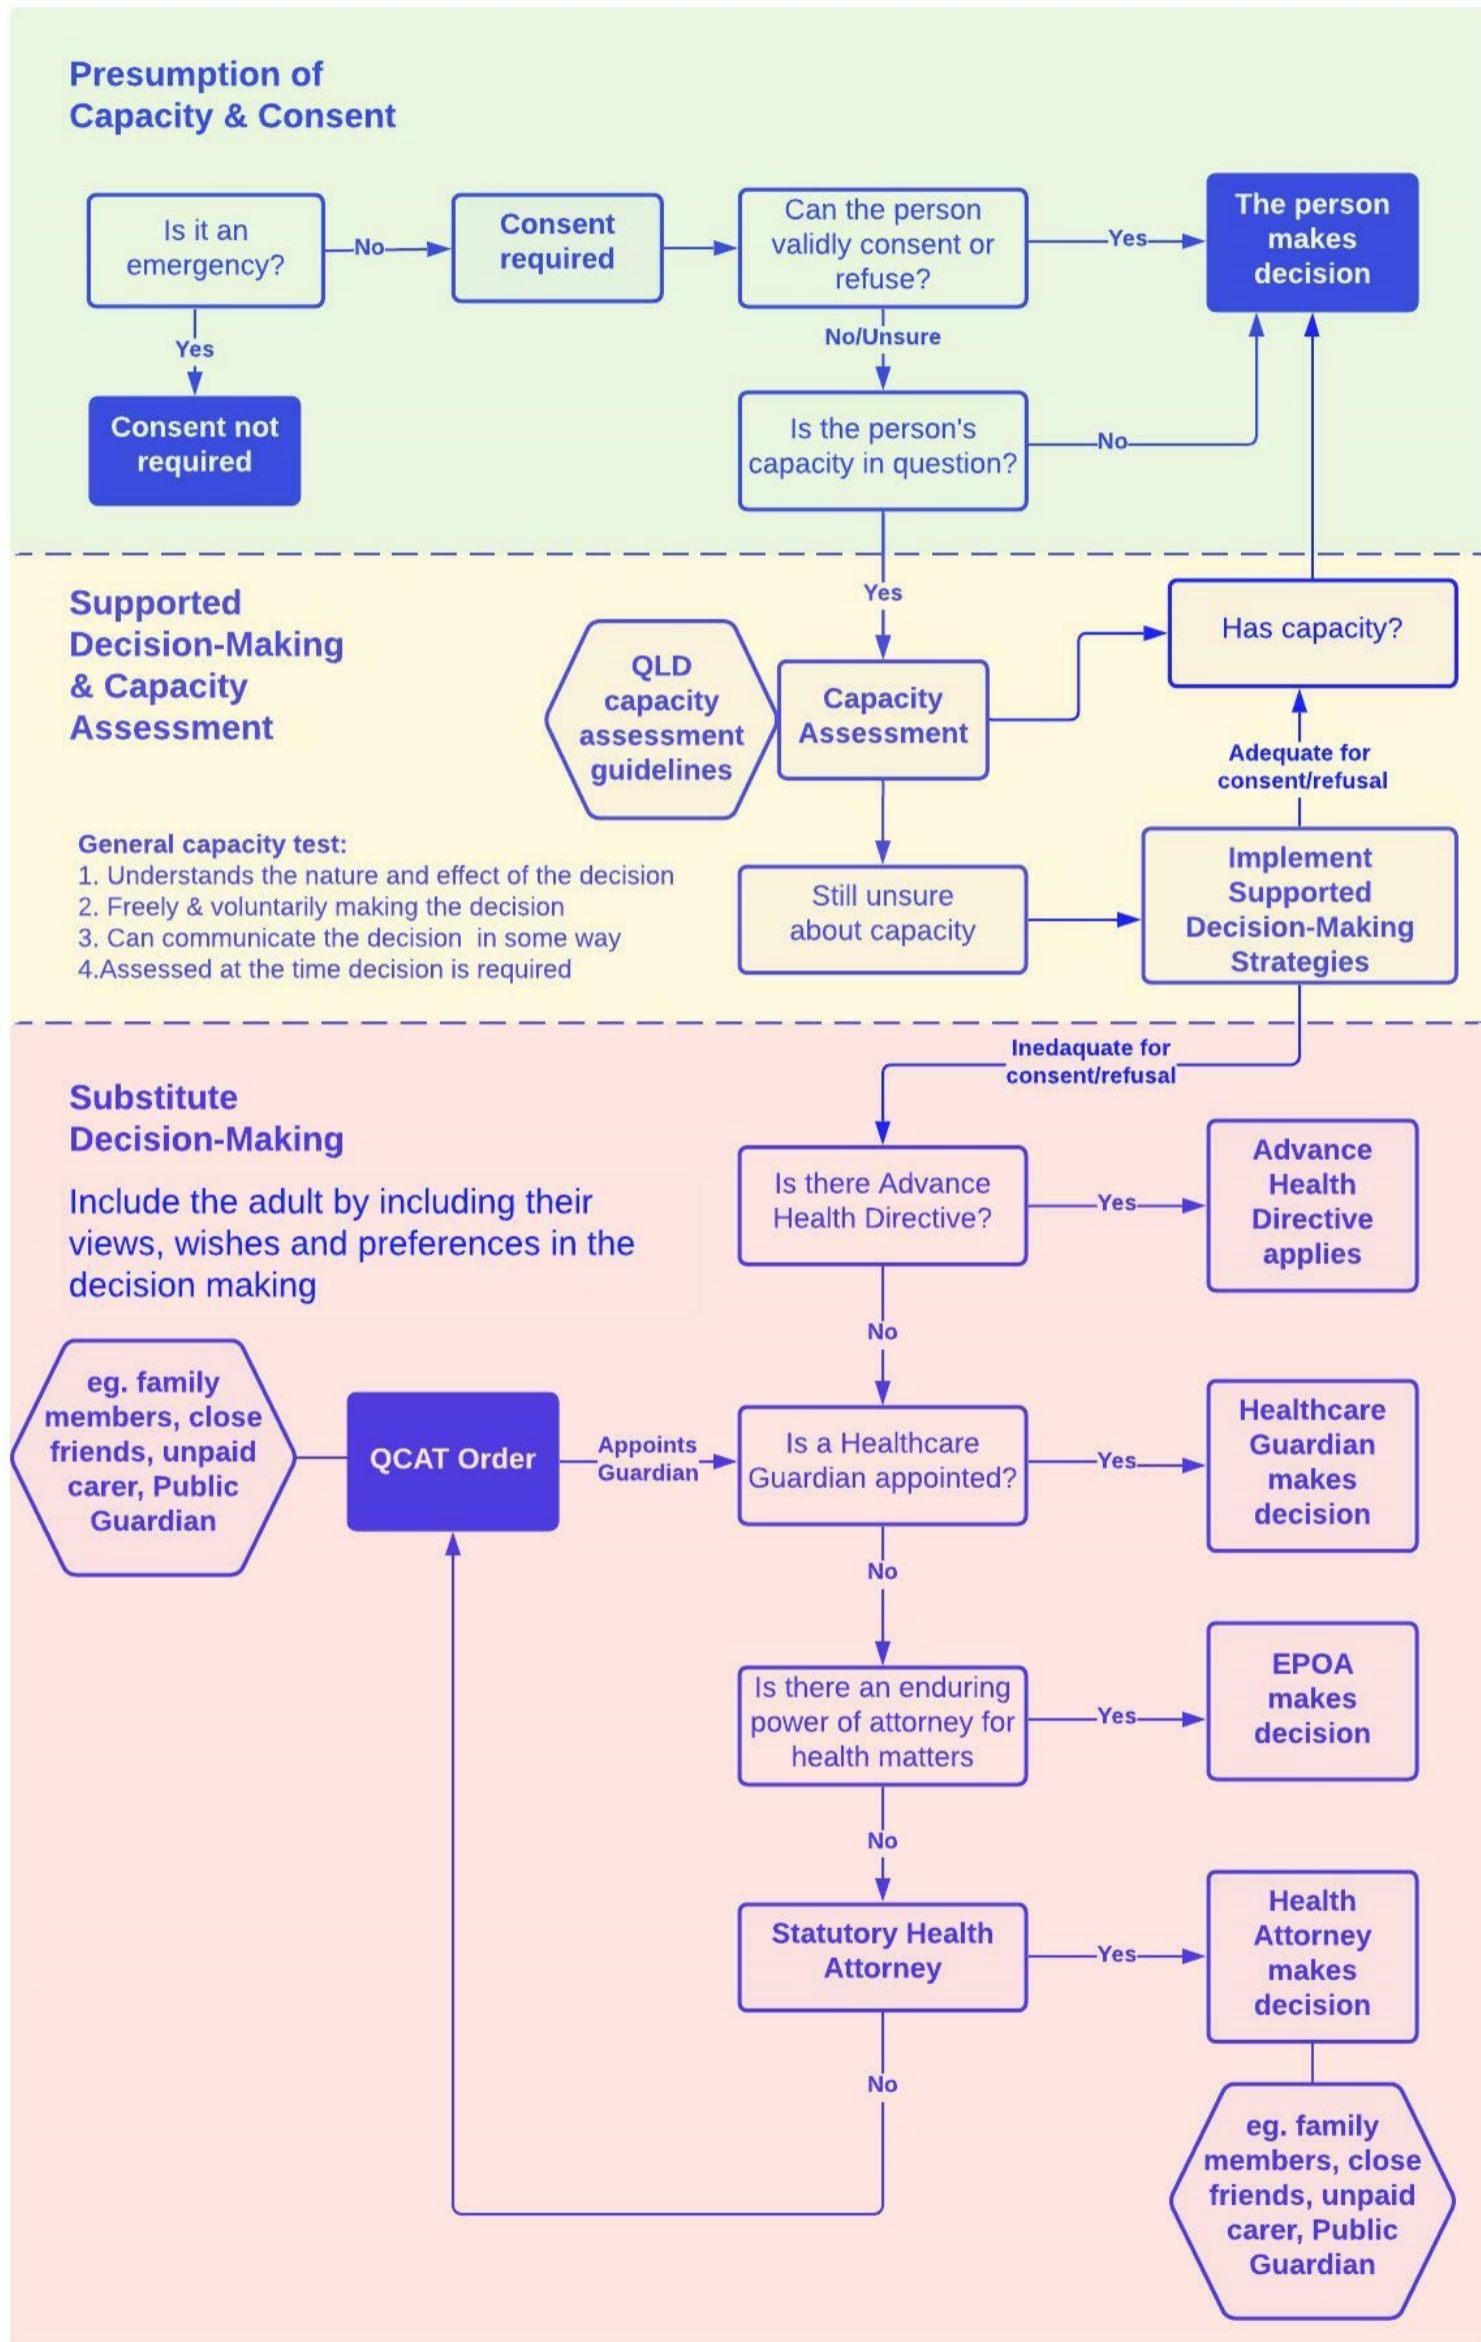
Presumption of Capacity & Consent

Is it an emergency?

No

Consent required

Can the person validly consent or refuse?

Yes

The person makes decision

Yes

Consent not required

No/Unsure

Is the person's capacity in question?

No

Supported Decision-Making & Capacity Assessment

Yes

QLD capacity assessment guidelines

Capacity Assessment

Has capacity?

Adequate for consent/refusal

General capacity test:
1. Understands the nature and effect of the decision
2. Freely & voluntarily making the decision
3. Can communicate the decision in some way
4.Assessed at the time decision is required

Still unsure about capacity

Implement Supported Decision-Making Strategies

Inedaquate for consent/refusal

Substitute Decision-Making

Include the adult by including their views, wishes and preferences in the decision making

Is there Advance Health Directive?

Yes

Advance Health Directive applies

No

eg. family members, close friends, unpaid carer, Public Guardian

QCAT Order

Appoints Guardian

Is a Healthcare Guardian appointed?

Yes

Healthcare Guardian makes decision

No

Is there an enduring power of attorney for health matters

Yes

EPOA makes decision

No

Statutory Health Attorney

Yes

Health Attorney makes decision

No

eg. family members, close friends, unpaid carer, Public Guardian